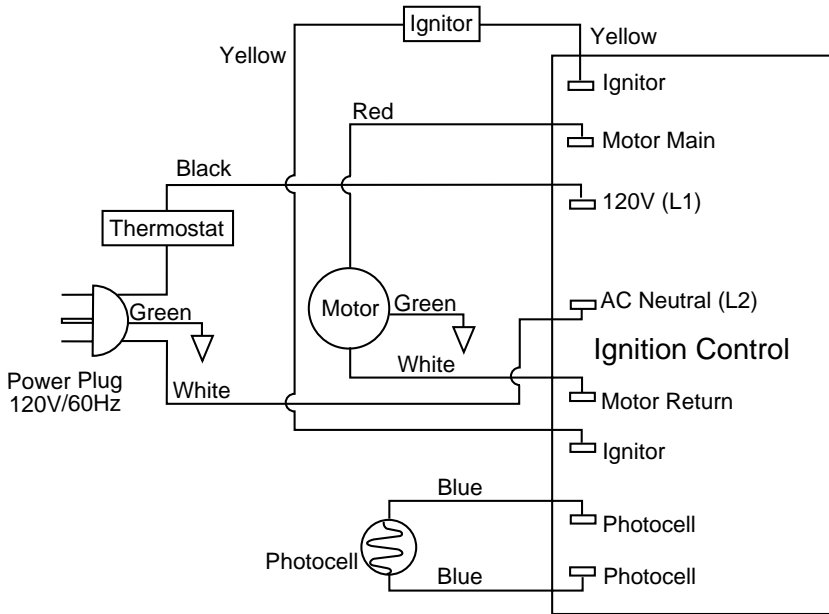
Ignitor
Yellow
Yellow
Ignitor
Red
Motor Main
Black
120V (L1)
Thermostat
Motor
Green
Green
AC Neutral (L2)
Ignition Control
White
Power Plug
120V/60Hz
White
Motor Return
Ignitor
Blue
Photocell
Photocell
Blue
Photocell